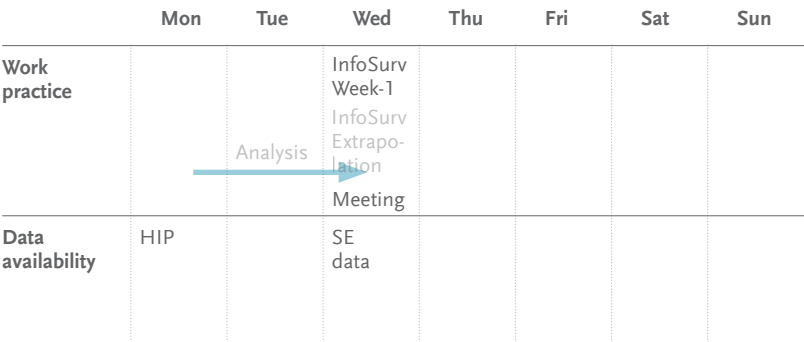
|  | Mon | Tue | Wed | Thu | Fri | Sat | Sun |
|---|---|---|---|---|---|---|---|
| **Work practice** |  | Analysis | InfoSurv Week-1 InfoSurv Extrapolation Meeting |  |  |  |  |
| **Data availability** | HIP |  | SE data |  |  |  |  |